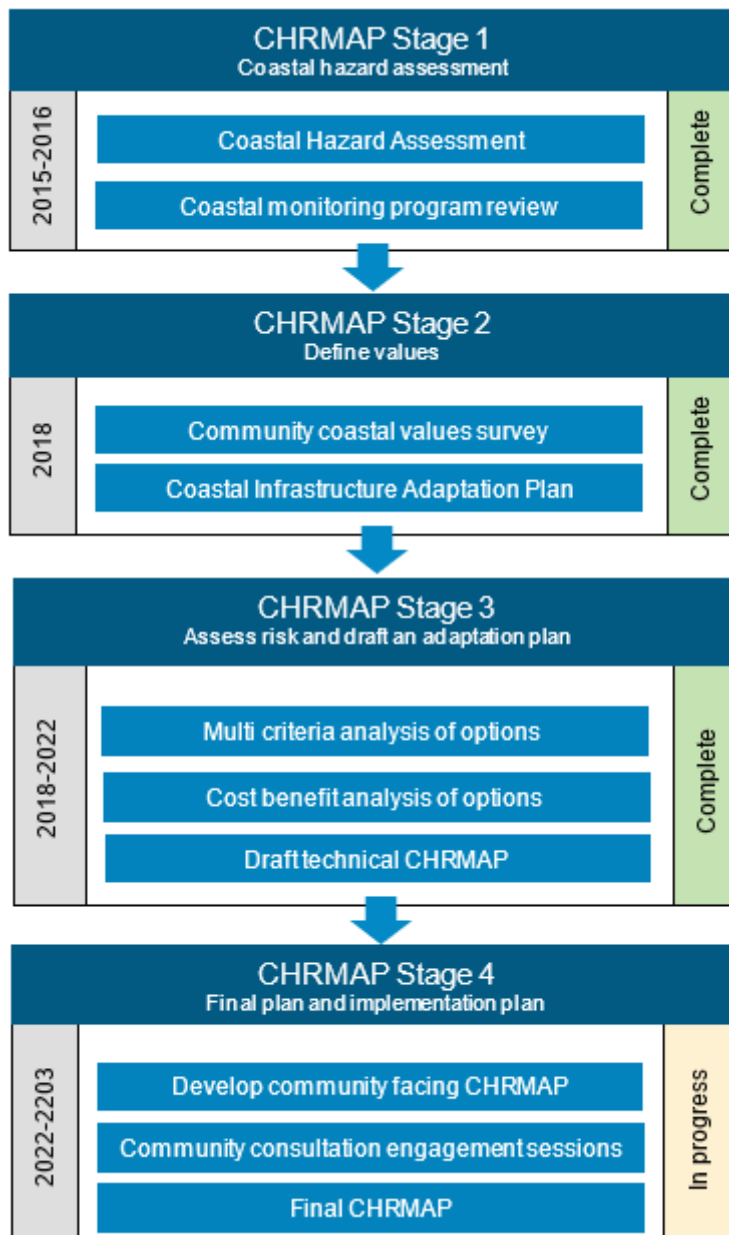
CHRMAP Stage 1
Coastal hazard assessment

2015-2016

Coastal Hazard Assessment

Coastal monitoring program review

Complete

CHRMAP Stage 2
Define values

2018

Community coastal values survey

Coastal Infrastructure Adaptation Plan

Complete

CHRMAP Stage 3
Assess risk and draft an adaptation plan

2018-2022

Multi criteria analysis of options

Cost benefit analysis of options

Draft technical CHRMAP

Complete

CHRMAP Stage 4
Final plan and implementation plan

2022-2203

Develop community facing CHRMAP

Community consultation engagement sessions

Final CHRMAP

In progress